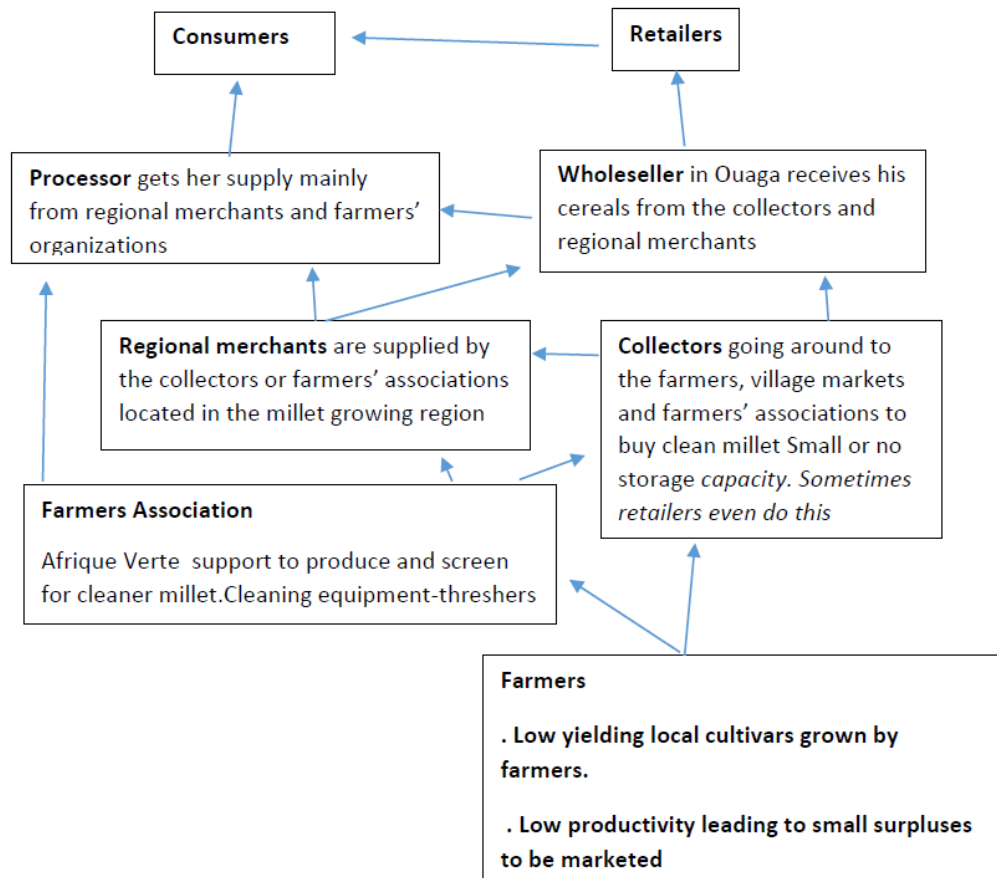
Consumers

Retailers

Processor gets her supply mainly from regional merchants and farmers' organizations

Wholeseller in Ouaga receives his cereals from the collectors and regional merchants

Regional merchants are supplied by the collectors or farmers' associations located in the millet growing region

Collectors going around to the farmers, village markets and farmers' associations to buy clean millet Small or no storage capacity. Sometimes retailers even do this

Farmers Association

Afrique Verte support to produce and screen for cleaner millet.Cleaning equipment-threshers

Farmers

. Low yielding local cultivars grown by farmers.

. Low productivity leading to small surpluses to be marketed